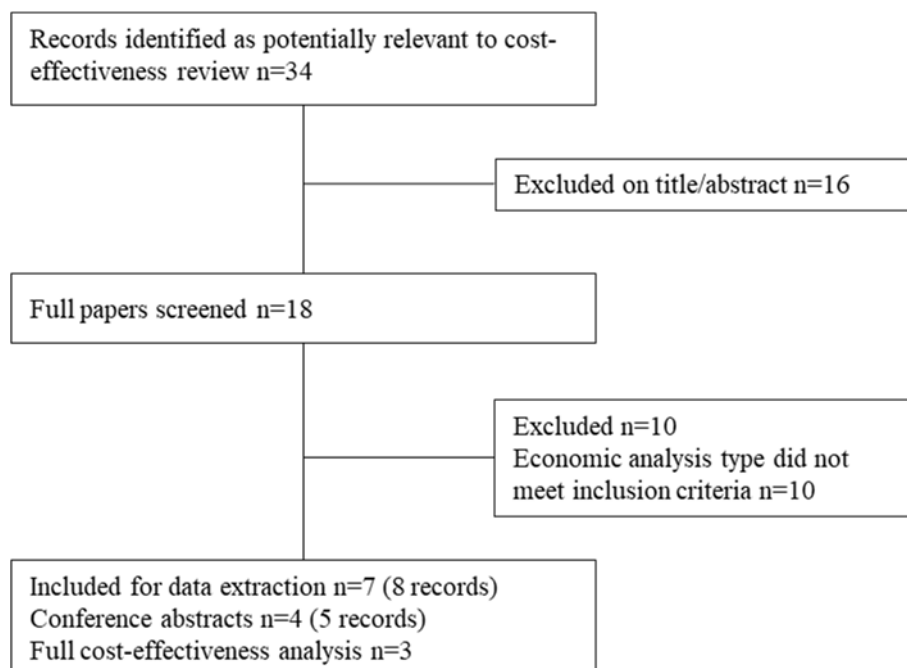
Records identified as potentially relevant to cost-effectiveness review n=34

Excluded on title/abstract n=16

Full papers screened n=18

Excluded n=10
Economic analysis type did not meet inclusion criteria n=10

Included for data extraction n=7 (8 records)
Conference abstracts n=4 (5 records)
Full cost-effectiveness analysis n=3